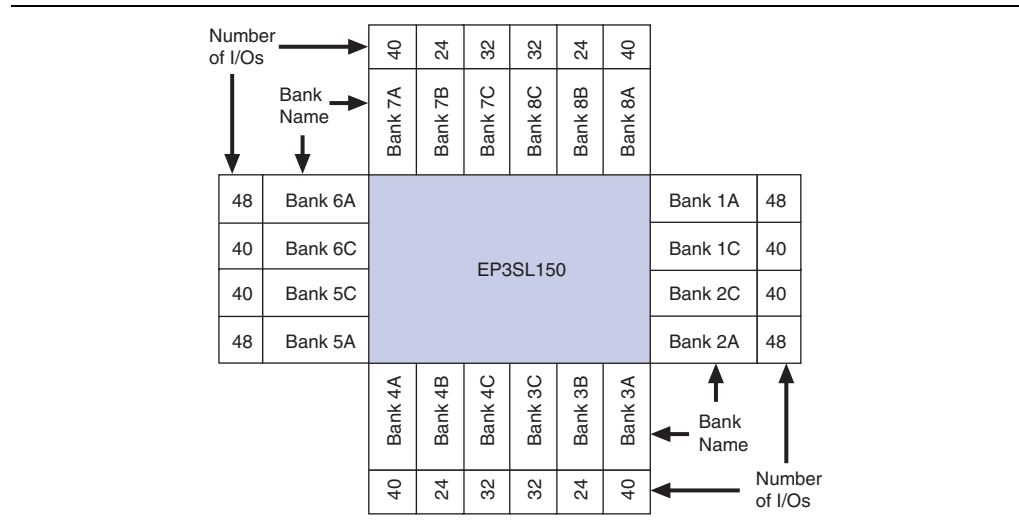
Number of I/Os

40 24 32 32 24 40

Bank Name

Bank 7A Bank 7B Bank 7C Bank 8C Bank 8B Bank 8A

| 48 | Bank 6A |
|---|---|
| 40 | Bank 6C |
| 40 | Bank 5C |
| 48 | Bank 5A |

EP3SL150

| Bank 1A | 48 |
|---|---|
| Bank 1C | 40 |
| Bank 2C | 40 |
| Bank 2A | 48 |

Bank 4A Bank 4B Bank 4C Bank 3C Bank 3B Bank 3A

Bank Name

40 24 32 32 24 40

Number of I/Os